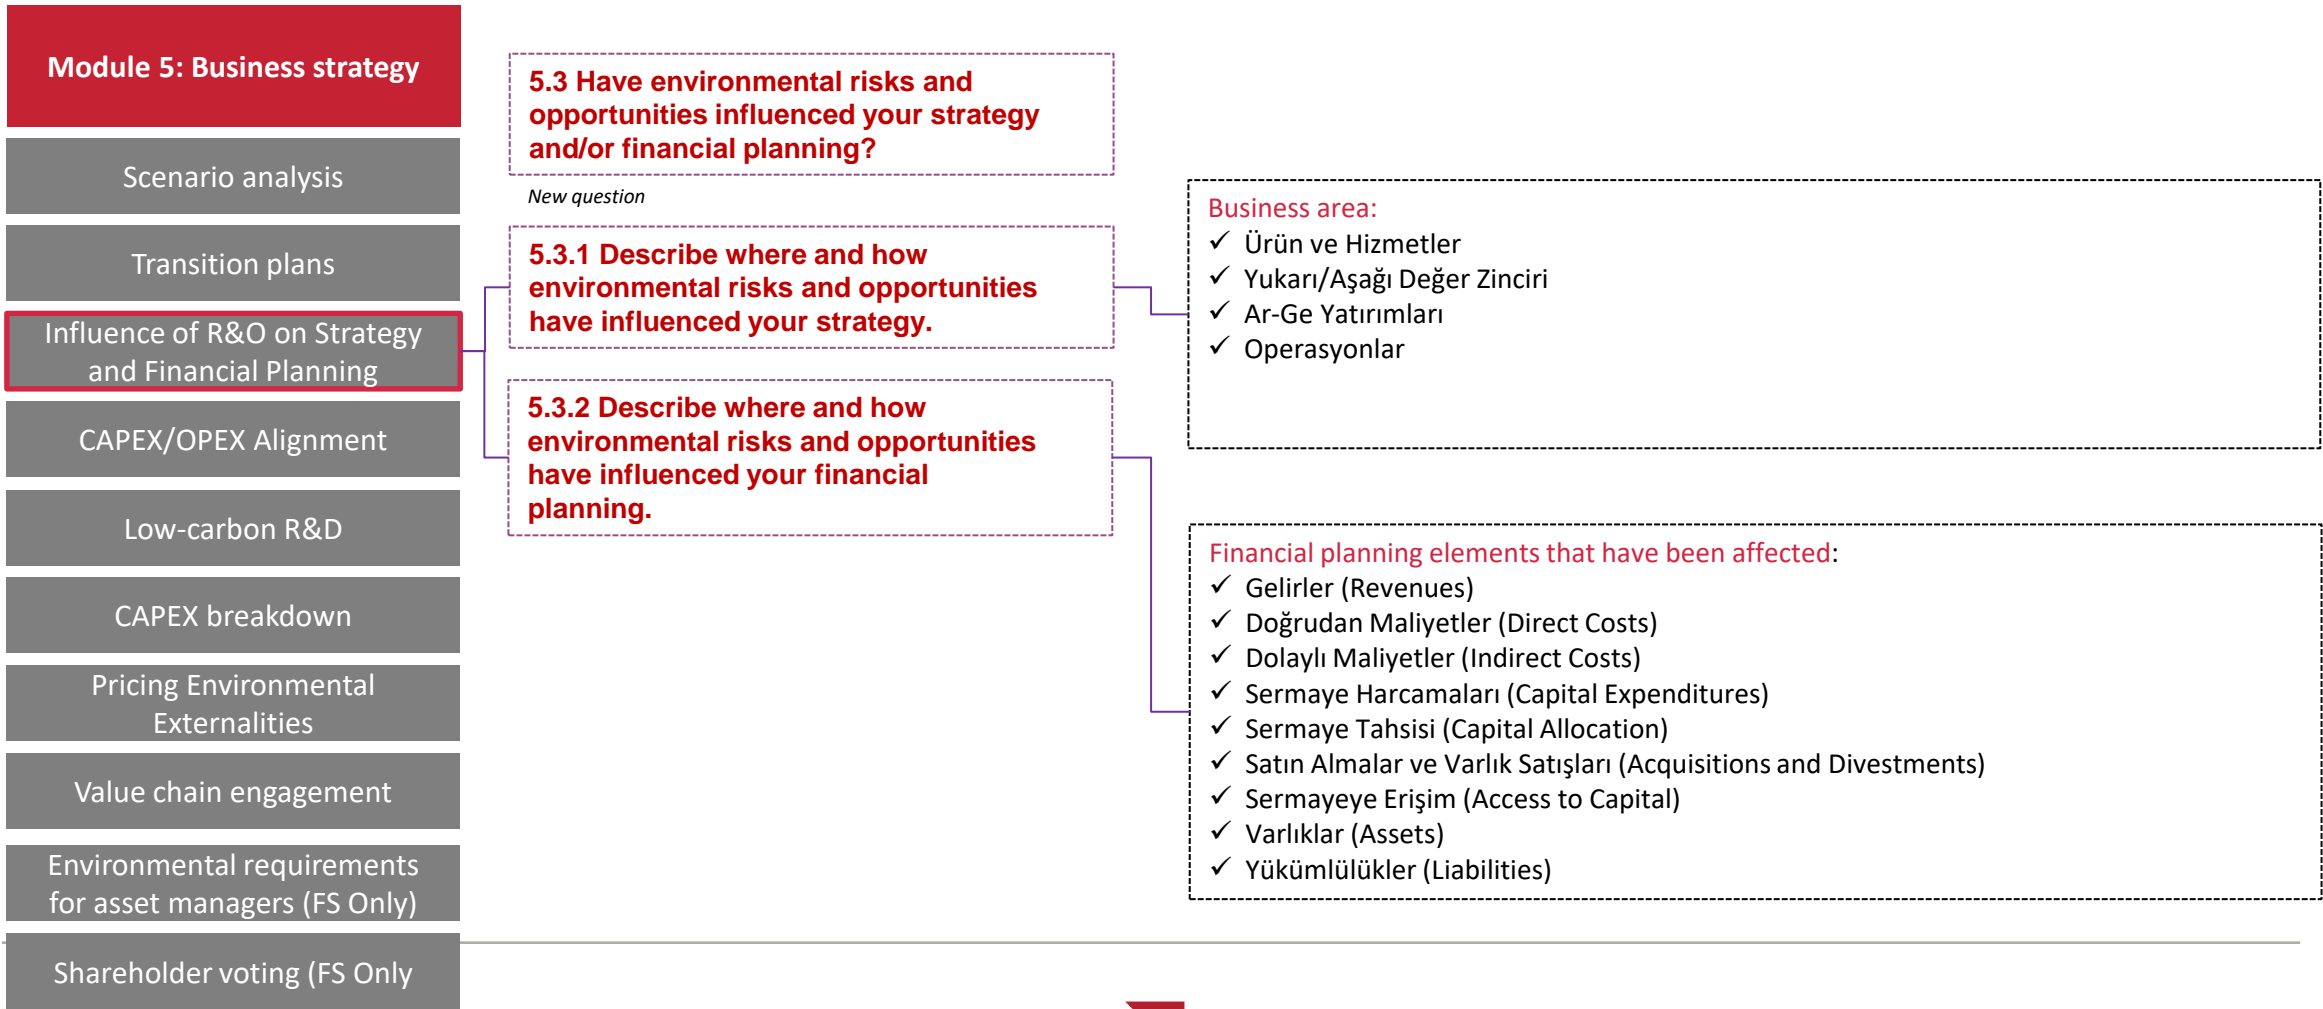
Module 5: Business strategy

Scenario analysis

Transition plans

Influence of R&O on Strategy and Financial Planning

CAPEX/OPEX Alignment

Low-carbon R&D

CAPEX breakdown

Pricing Environmental Externalities

Value chain engagement

Environmental requirements for asset managers (FS Only)

Shareholder voting (FS Only

5.3 Have environmental risks and opportunities influenced your strategy and/or financial planning?

New question

5.3.1 Describe where and how environmental risks and opportunities have influenced your strategy.

5.3.2 Describe where and how environmental risks and opportunities have influenced your financial planning.

Business area:
✓ Ürün ve Hizmetler
✓ Yukarı/Aşağı Değer Zinciri
✓ Ar-Ge Yatırımları
✓ Operasyonlar

Financial planning elements that have been affected:
✓ Gelirler (Revenues)
✓ Doğrudan Maliyetler (Direct Costs)
✓ Dolaylı Maliyetler (Indirect Costs)
✓ Sermaye Harcamaları (Capital Expenditures)
✓ Sermaye Tahsisi (Capital Allocation)
✓ Satın Almalar ve Varlık Satışları (Acquisitions and Divestments)
✓ Sermayeye Erişim (Access to Capital)
✓ Varlıklar (Assets)
✓ Yükümlülükler (Liabilities)